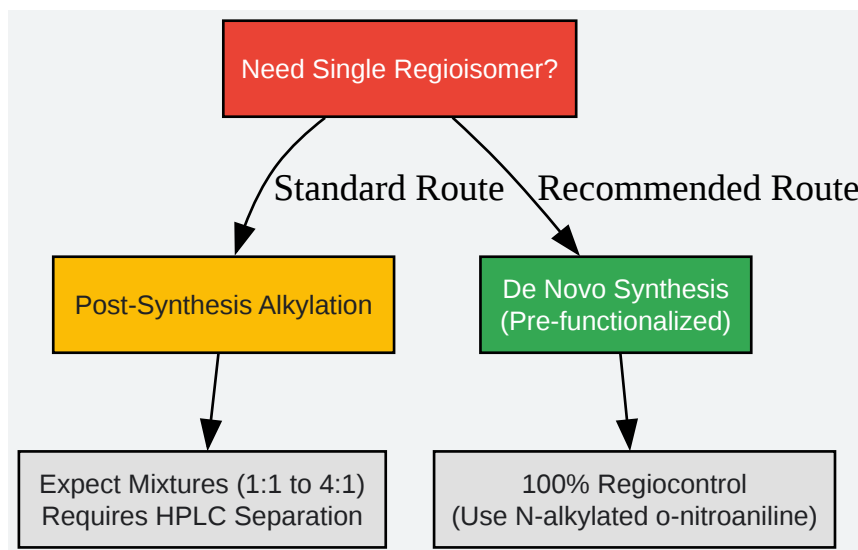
Need Single Regioisomer?

Standard Route

Recommended Route

Post-Synthesis Alkylation

De Novo Synthesis
(Pre-functionalized)

Expect Mixtures (1:1 to 4:1)
Requires HPLC Separation

100% Regiocontrol
(Use N-alkylated o-nitroaniline)